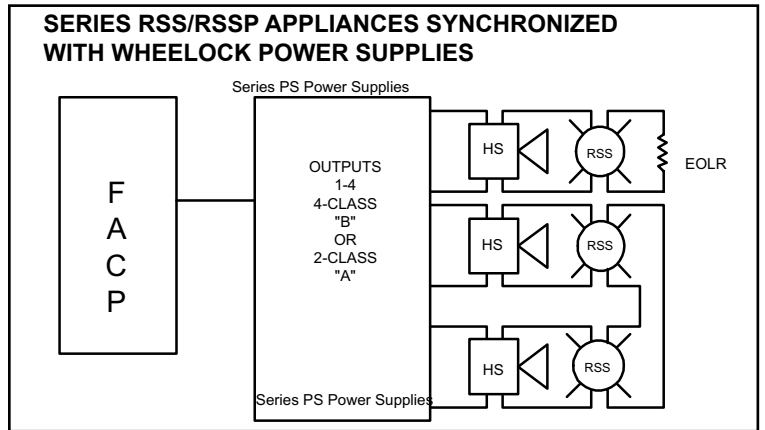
SERIES RSS/RSSP APPLIANCES SYNCHRONIZED WITH WHEELOCK POWER SUPPLIES

Series PS Power Supplies

F
A
C
P

OUTPUTS
1-4
4-CLASS
"B"
OR
2-CLASS
"A"

HS

RSS

EOLR

HS

RSS

HS

RSS

Series PS Power Supplies